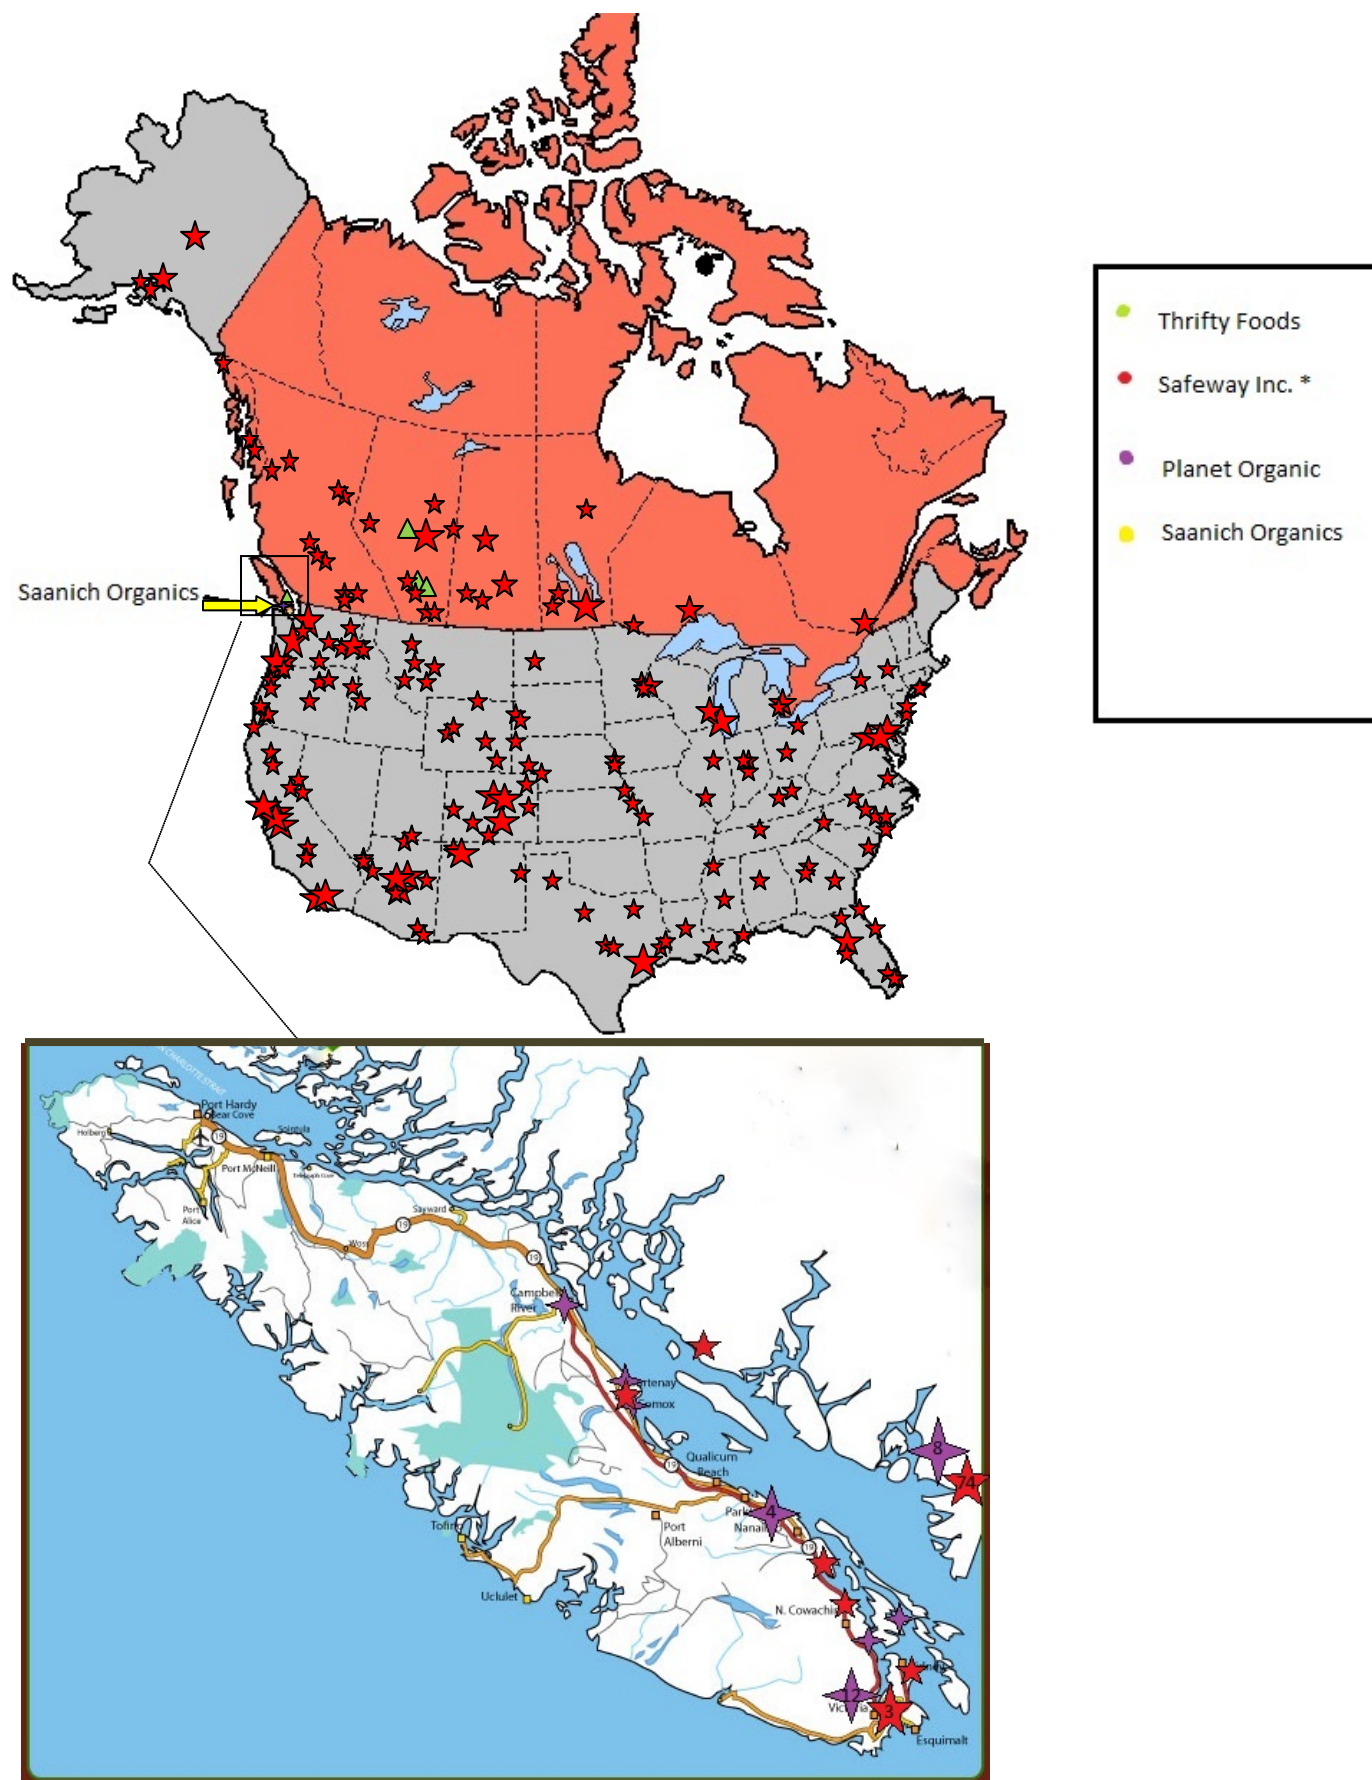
Thrifty Foods
Safeway Inc. *
Planet Organic
Saanich Organics

Saanich Organics

Port Hardy
Bear Cove
Holberg
Port McNeill
Sointula
Port Alice
Sayward
Woss
Campbell River
Courtenay
Comox
Qualicum Beach
Parksville
Nanaimo
Port Alberni
Tofino
Ucluelet
N. Cowichan
Sidney
Victoria
Esquimalt
19
8
4
4
3